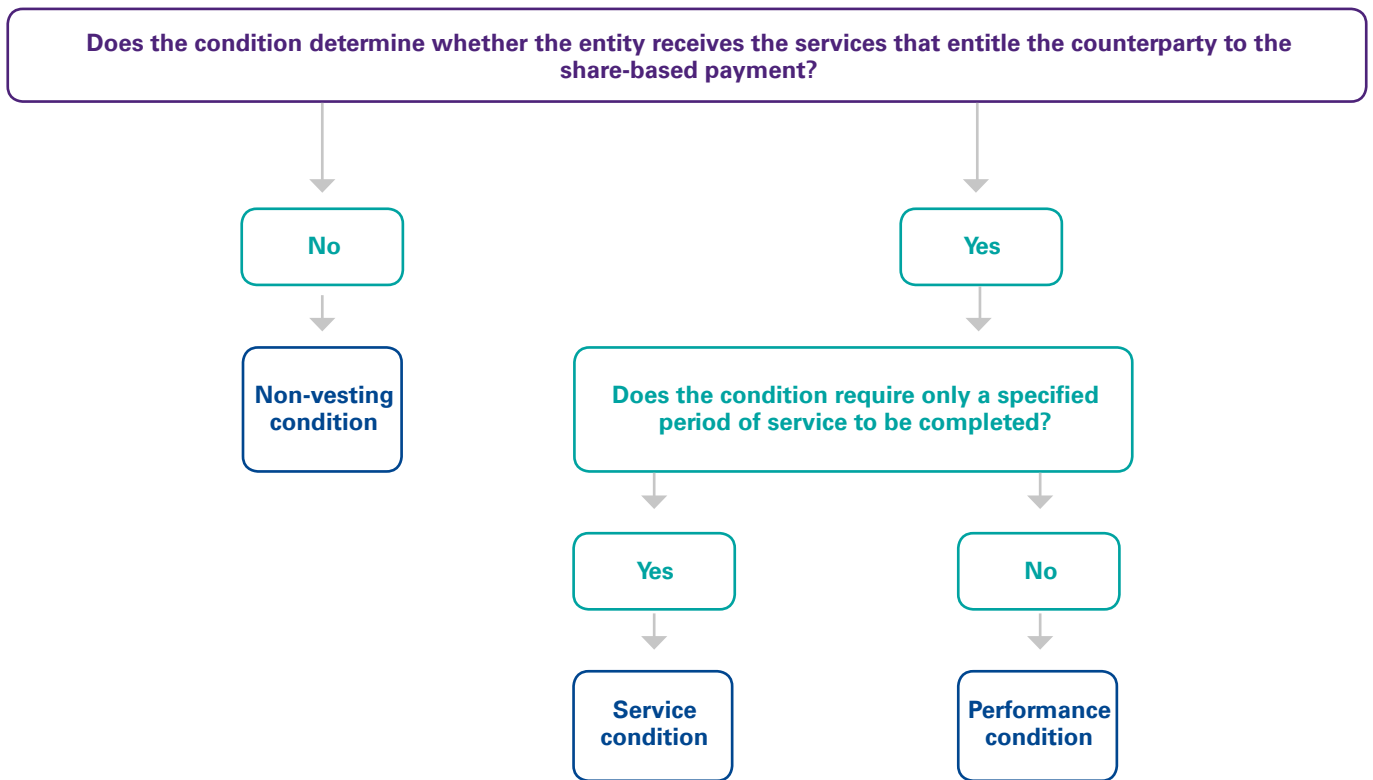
Does the condition determine whether the entity receives the services that entitle the counterparty to the share-based payment?

No

Non-vesting condition

Yes

Does the condition require only a specified period of service to be completed?

Yes

Service condition

No

Performance condition